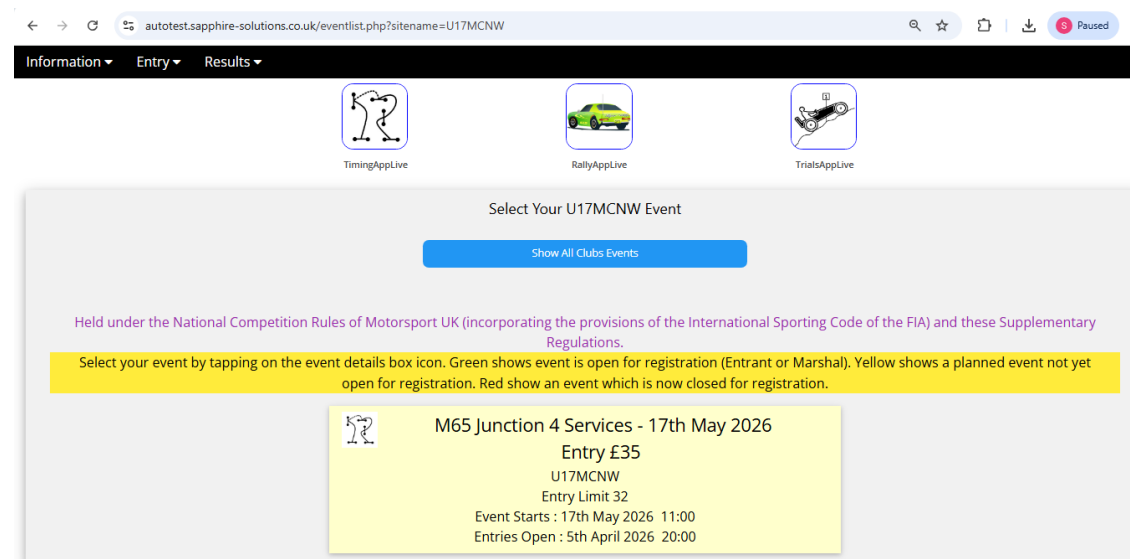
autotest.sapphire-solutions.co.uk/eventlist.php?sitename=U17MCNW

S Paused

Information ▾ Entry ▾ Results ▾

TimingAppLive

RallyAppLive

TrialsAppLive

Select Your U17MCNW Event

Show All Clubs Events

Held under the National Competition Rules of Motorsport UK (incorporating the provisions of the International Sporting Code of the FIA) and these Supplementary Regulations.

Select your event by tapping on the event details box icon. Green shows event is open for registration (Entrant or Marshal). Yellow shows a planned event not yet open for registration. Red show an event which is now closed for registration.

M65 Junction 4 Services - 17th May 2026

Entry £35

U17MCNW

Entry Limit 32

Event Starts : 17th May 2026 11:00

Entries Open : 5th April 2026 20:00